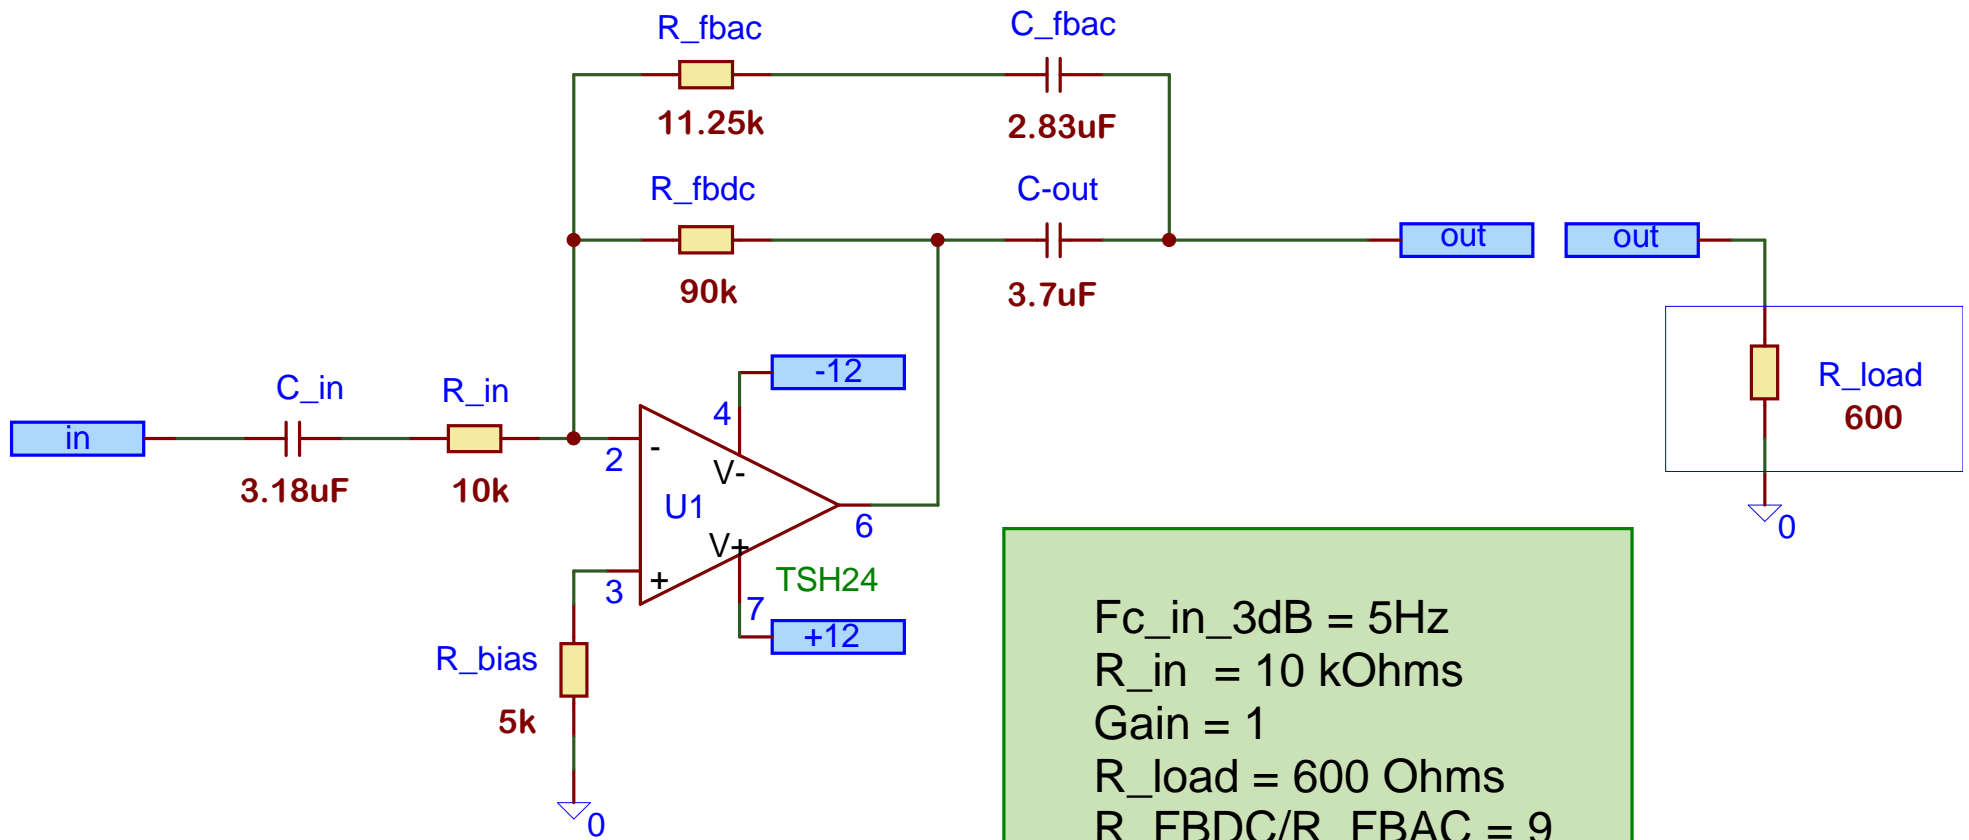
R_fbac
C_fbac
11.25k
2.83uF
R_fbdc
C-out
90k
3.7uF
out
out
R_load
600
0
-12
4
C_in
R_in
in
2
-
V-
3.18uF
10k
U1
6
V+
TSH24
3
+
7
+12
R_bias
5k
0

Fc_in_3dB = 5Hz
R_in = 10 kOhms
Gain = 1
R_load = 600 Ohms
R_FBDC/R_FBAC = 9